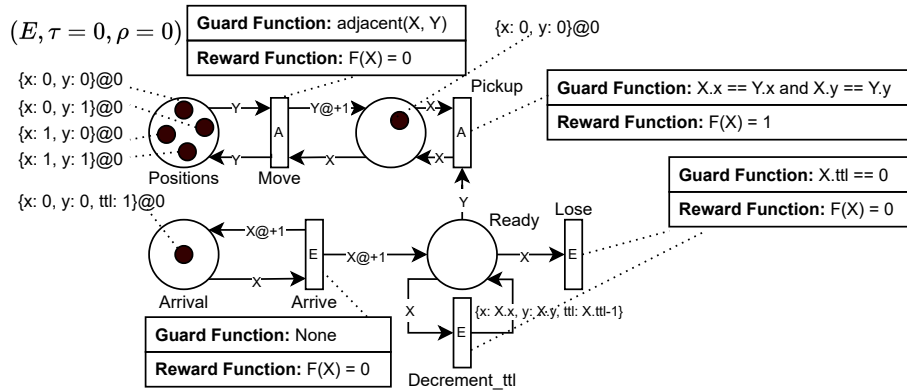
$(E, \tau = 0, \rho = 0)$

**Guard Function:** adjacent(X, Y)

**Reward Function:** F(X) = 0

{x: 0, y: 0}@0

{x: 0, y: 0}@0
{x: 0, y: 1}@0
{x: 1, y: 0}@0
{x: 1, y: 1}@0

Y

Y@+1

X

A

X

Y

X

A

Pickup

Positions

Move

**Guard Function:** X.x == Y.x and X.y == Y.y

**Reward Function:** F(X) = 1

**Guard Function:** X.ttl == 0

**Reward Function:** F(X) = 0

{x: 0, y: 0, ttl: 1}@0

X@+1

E

X@+1

Y

Ready

Lose

X

E

X

Arrival

Arrive

X

E

{x: X.x, y: X.y, ttl: X.ttl-1}

**Guard Function:** None

**Reward Function:** F(X) = 0

Decrement_ttl